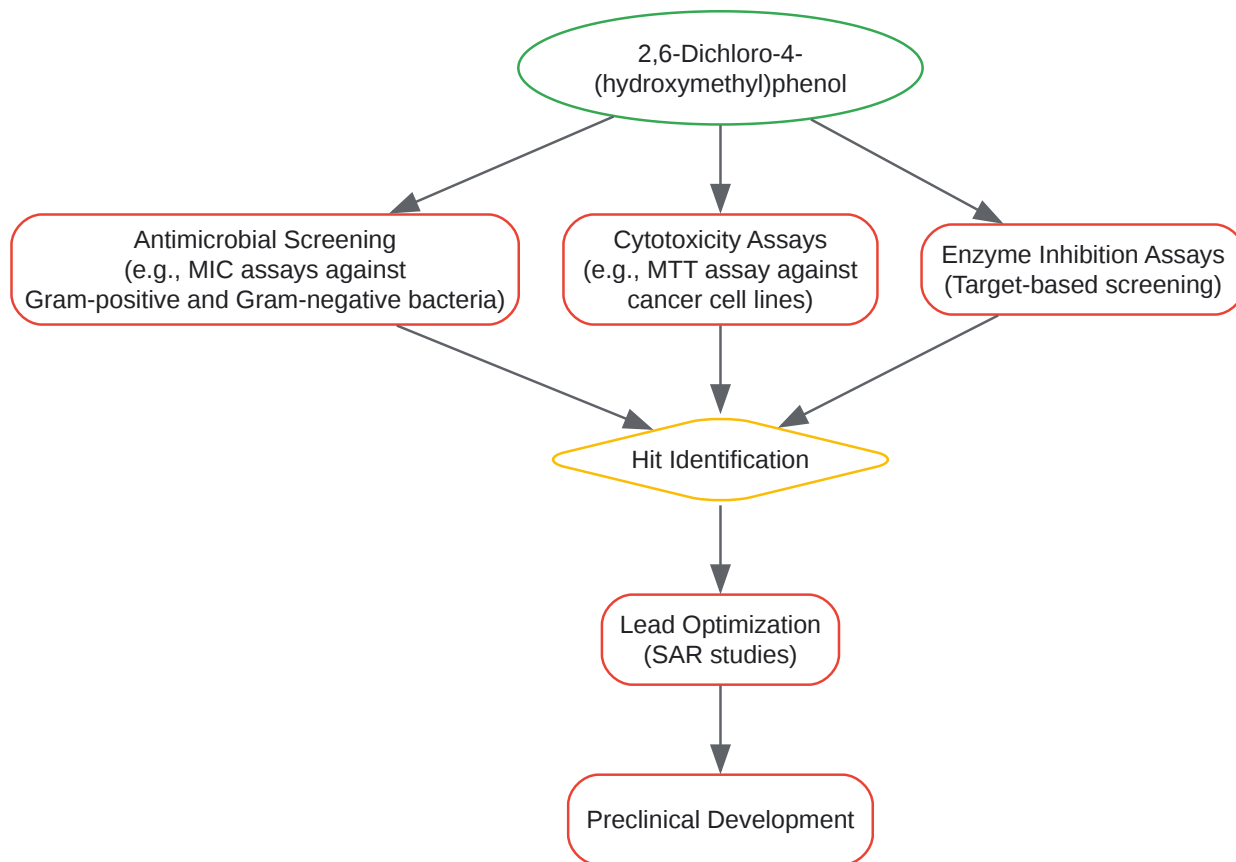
2,6-Dichloro-4-(hydroxymethyl)phenol

Antimicrobial Screening
(e.g., MIC assays against Gram-positive and Gram-negative bacteria)

Cytotoxicity Assays
(e.g., MTT assay against cancer cell lines)

Enzyme Inhibition Assays
(Target-based screening)

Hit Identification

Lead Optimization
(SAR studies)

Preclinical Development